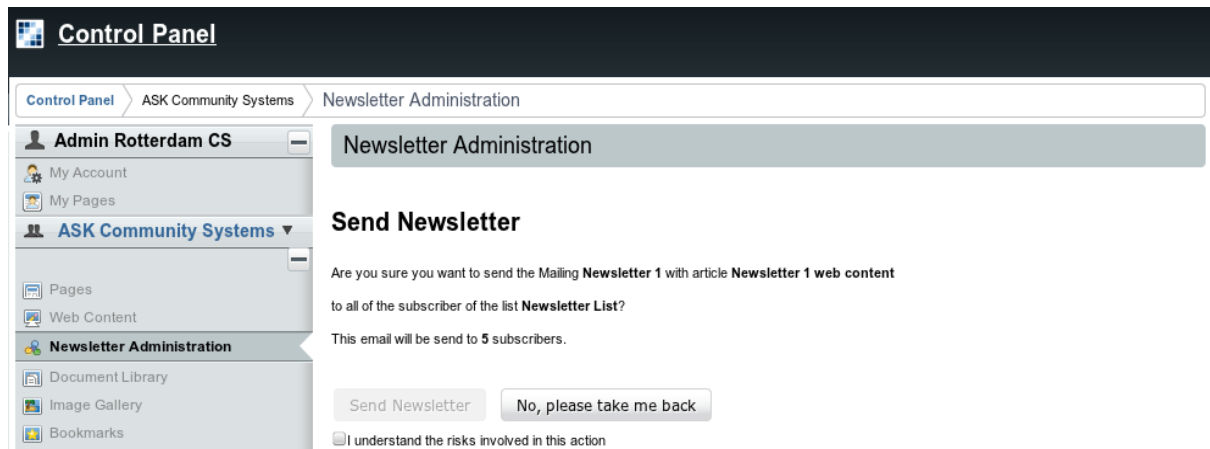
Control Panel

Control Panel | ASK Community Systems | Newsletter Administration

Admin Rotterdam CS

My Account

My Pages

ASK Community Systems ▼

Pages

Web Content

Newsletter Administration

Document Library

Image Gallery

Bookmarks

Newsletter Administration

Send Newsletter

Are you sure you want to send the Mailing **Newsletter 1** with article **Newsletter 1 web content**

to all of the subscriber of the list **Newsletter List**?

This email will be send to **5** subscribers.

Send Newsletter | No, please take me back

I understand the risks involved in this action